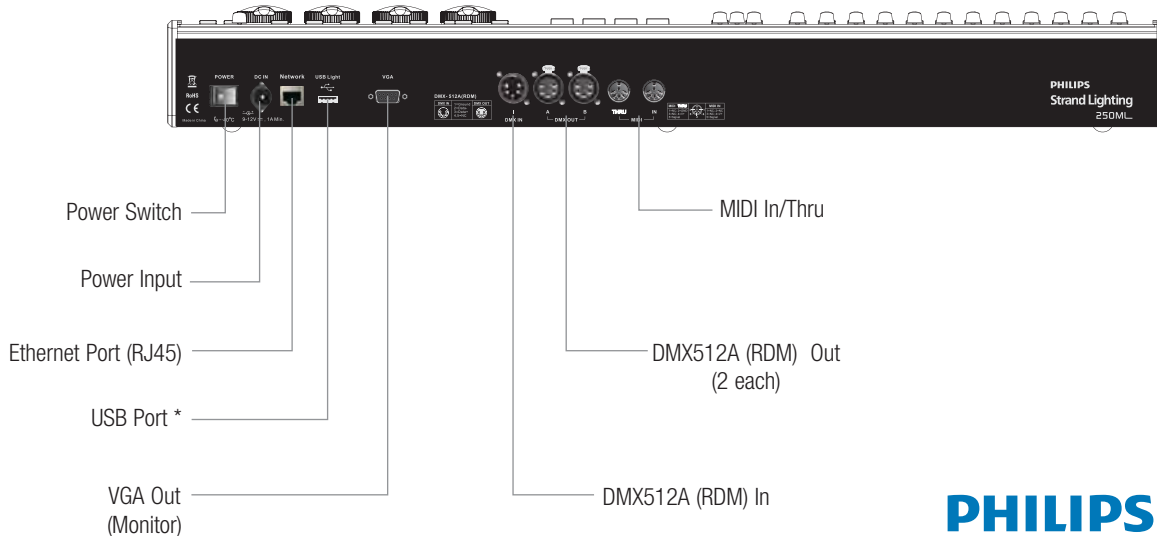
RoHS
CE
Made in China
POWER
DC IN
9-12V 1A Min.
Network
USB Light
VGA
DMX-512A(RDM)
DMX IN
A
B
DMX OUT
THRU
IN
MIDI
PHILIPS
Strand Lighting
250ML

Power Switch
Power Input
Ethernet Port (RJ45)
USB Port *
VGA Out
(Monitor)
MIDI In/Thru
DMX512A (RDM) Out
(2 each)
DMX512A (RDM) In
PHILIPS